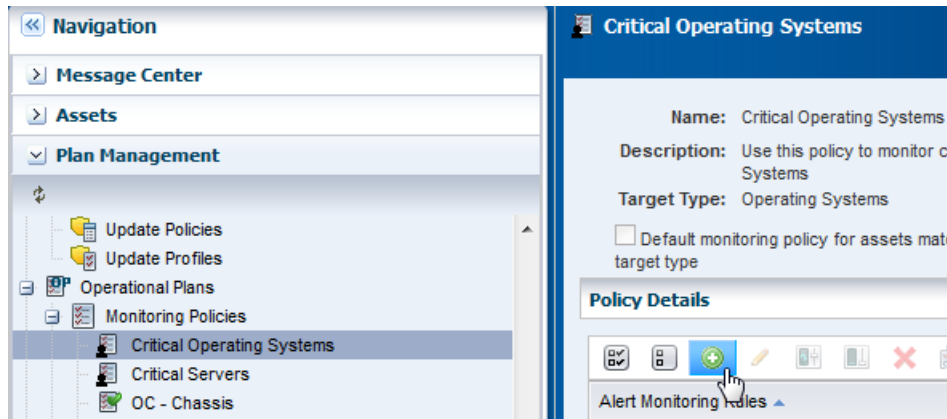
Navigation

Message Center

Assets

Plan Management

Update Policies

Update Profiles

Operational Plans

Monitoring Policies

Critical Operating Systems

Critical Servers

OC - Chassis

Critical Operating Systems

Name: Critical Operating Systems

Description: Use this policy to monitor c Systems

Target Type: Operating Systems

Default monitoring policy for assets matc target type

Policy Details

Alert Monitoring Rules